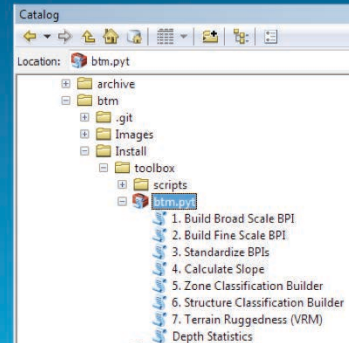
Catalog

Location: btm.pyt

archive
btm
.git
Images
Install
toolbox
scripts
btm.pyt
1. Build Broad Scale BPI
2. Build Fine Scale BPI
3. Standardize BPIs
4. Calculate Slope
5. Zone Classification Builder
6. Structure Classification Builder
7. Terrain Ruggedness (VRM)
Depth Statistics